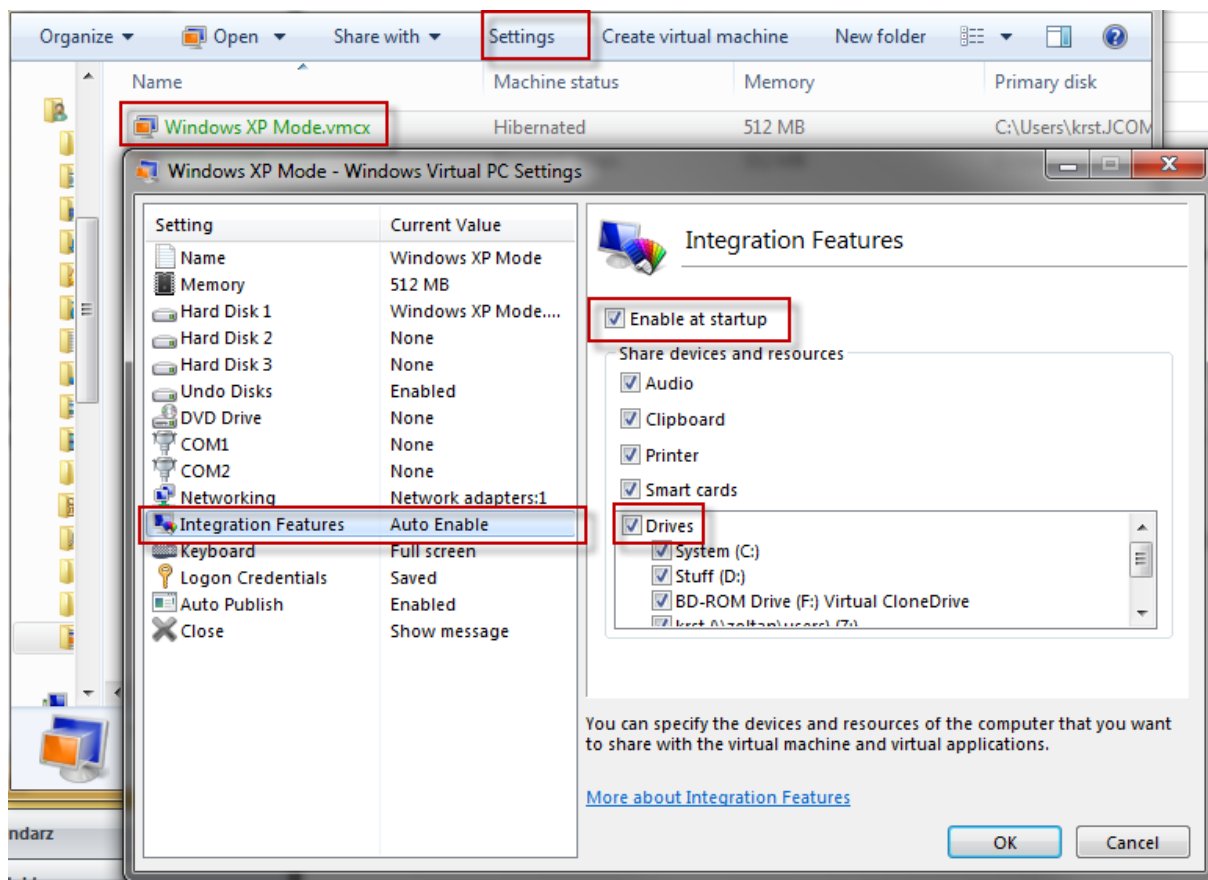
Organize ▾ Open ▾ Share with ▾ Settings Create virtual machine New folder

| Name | Machine status | Memory | Primary disk |
|---|---|---|---|
| Windows XP Mode.vmcx | Hibernated | 512 MB | C:\Users\krst.JCOM |

Windows XP Mode - Windows Virtual PC Settings

| Setting | Current Value |
|---|---|
| Name | Windows XP Mode |
| Memory | 512 MB |
| Hard Disk 1 | Windows XP Mode.... |
| Hard Disk 2 | None |
| Hard Disk 3 | None |
| Undo Disks | Enabled |
| DVD Drive | None |
| COM1 | None |
| COM2 | None |
| Networking | Network adapters:1 |
| Integration Features | Auto Enable |
| Keyboard | Full screen |
| Logon Credentials | Saved |
| Auto Publish | Enabled |
| Close | Show message |

Integration Features

Enable at startup

Share devices and resources

Audio

Clipboard

Printer

Smart cards

Drives

System (C:)

Stuff (D:)

BD-ROM Drive (F:) Virtual CloneDrive

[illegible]

You can specify the devices and resources of the computer that you want to share with the virtual machine and virtual applications.

More about Integration Features

OK Cancel

ndarz